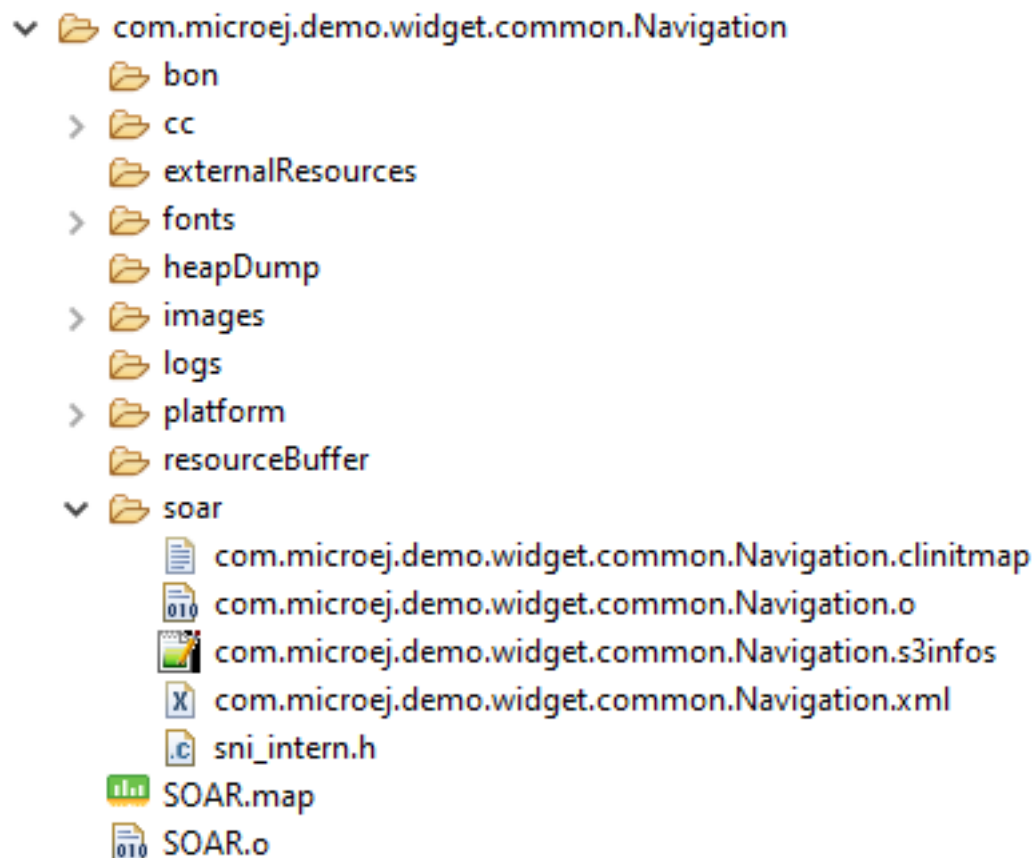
com.microej.demo.widget.common.Navigation
bon
cc
externalResources
fonts
heapDump
images
logs
platform
resourceBuffer
soar
com.microej.demo.widget.common.Navigation.clinitmap
com.microej.demo.widget.common.Navigation.o
com.microej.demo.widget.common.Navigation.s3infos
com.microej.demo.widget.common.Navigation.xml
sni_intern.h
SOAR.map
SOAR.o